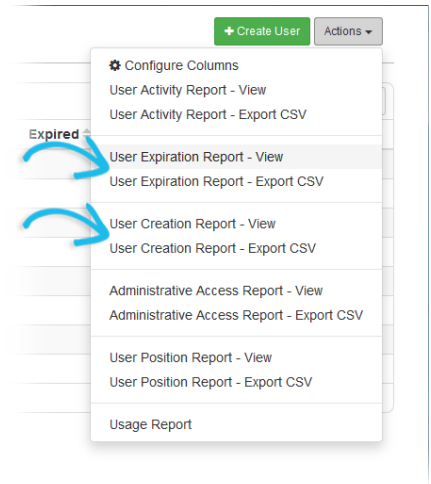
+ Create User
Actions

Expired

Configure Columns
User Activity Report - View
User Activity Report - Export CSV

User Expiration Report - View
User Expiration Report - Export CSV

User Creation Report - View
User Creation Report - Export CSV

Administrative Access Report - View
Administrative Access Report - Export CSV

User Position Report - View
User Position Report - Export CSV

Usage Report